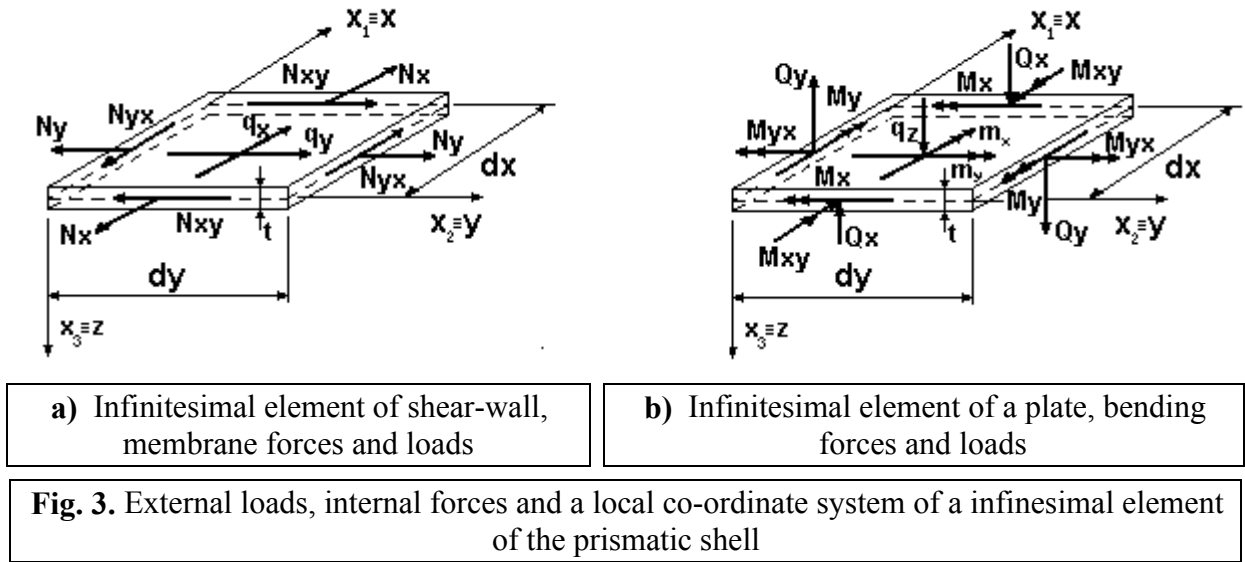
$x_1 \equiv x$
Nxy
Nx
Ny
Nyx
$q_x$
$q_y$
Ny
Nyx
dx
Nx
Nxy
t
$x_2 \equiv y$
dy
$x_3 \equiv z$

$x_1 \equiv x$
Qx
Qy
My
Mx
Mxy
Myx
$q_z$
$m_x$
Myx
dx
Mx
$m_y$
My
Mxy
Qx
t
Qy
$x_2 \equiv y$
dy
$x_3 \equiv z$

**a)** Infinitesimal element of shear-wall, membrane forces and loads

**b)** Infinitesimal element of a plate, bending forces and loads

**Fig. 3.** External loads, internal forces and a local co-ordinate system of a infinesimal element of the prismatic shell